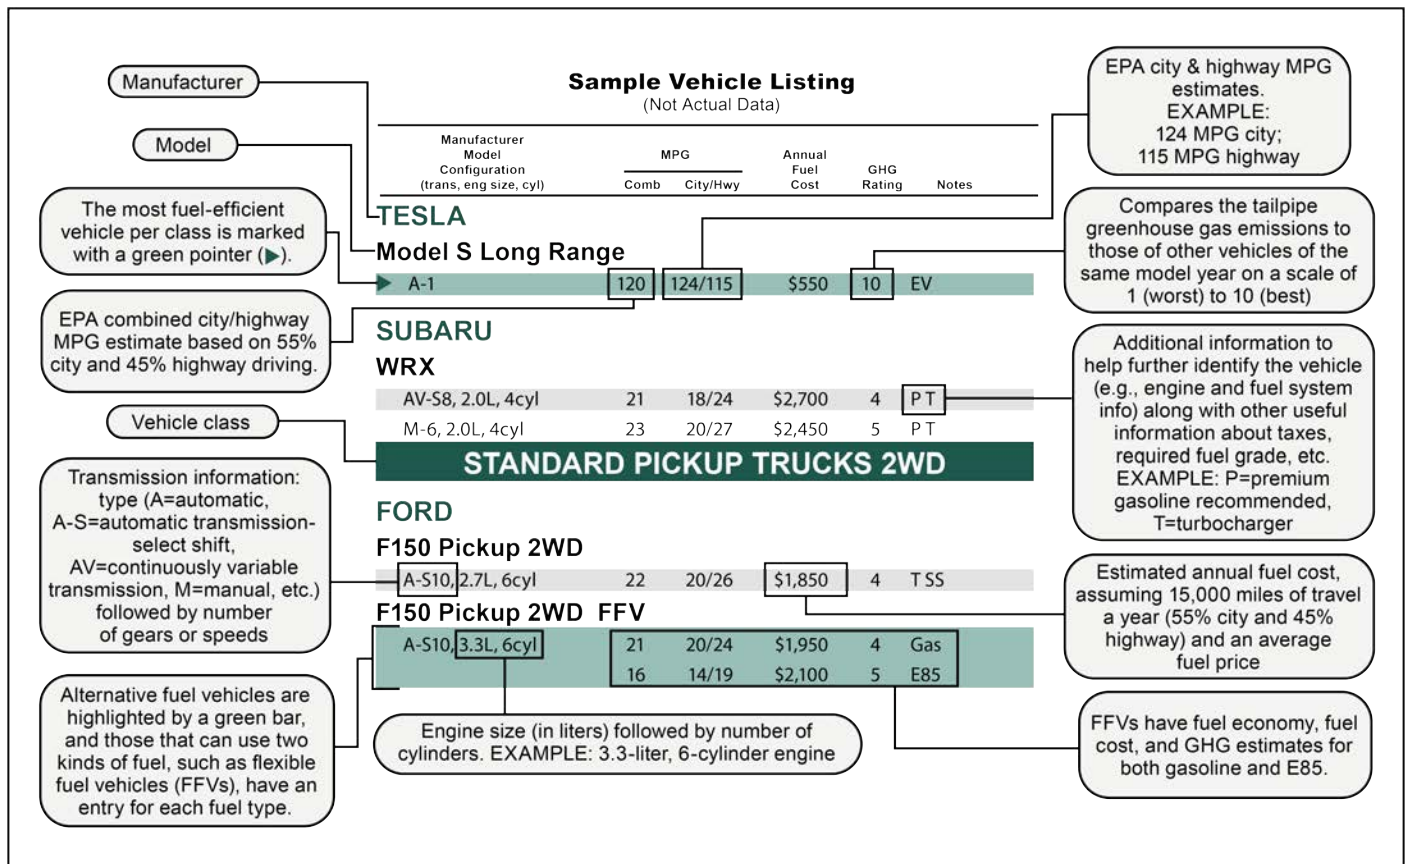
Manufacturer

Model

The most fuel-efficient vehicle per class is marked with a green pointer (▶).

EPA combined city/highway MPG estimate based on 55% city and 45% highway driving.

Vehicle class

Transmission information: type (A=automatic, A-S=automatic transmission-select shift, AV=continuously variable transmission, M=manual, etc.) followed by number of gears or speeds

Alternative fuel vehicles are highlighted by a green bar, and those that can use two kinds of fuel, such as flexible fuel vehicles (FFVs), have an entry for each fuel type.

Sample Vehicle Listing
(Not Actual Data)

| Manufacturer Model Configuration (trans, eng size, cyl) | MPG Comb | MPG City/Hwy | Annual Fuel Cost | GHG Rating | Notes |
|---|---|---|---|---|---|
| TESLA | | | | | |
| Model S Long Range | | | | | |
| A-1 | 120 | 124/115 | $550 | 10 | EV |
| SUBARU | | | | | |
| WRX | | | | | |
| AV-S8, 2.0L, 4cyl | 21 | 18/24 | $2,700 | 4 | P T |
| M-6, 2.0L, 4cyl | 23 | 20/27 | $2,450 | 5 | P T |
| STANDARD PICKUP TRUCKS 2WD | | | | | |
| FORD | | | | | |
| F150 Pickup 2WD | | | | | |
| A-S10, 2.7L, 6cyl | 22 | 20/26 | $1,850 | 4 | T SS |
| F150 Pickup 2WD FFV | | | | | |
| A-S10, 3.3L, 6cyl | 21 | 20/24 | $1,950 | 4 | Gas |
| | 16 | 14/19 | $2,100 | 5 | E85 |

Engine size (in liters) followed by number of cylinders. EXAMPLE: 3.3-liter, 6-cylinder engine

EPA city & highway MPG estimates. EXAMPLE: 124 MPG city; 115 MPG highway

Compares the tailpipe greenhouse gas emissions to those of other vehicles of the same model year on a scale of 1 (worst) to 10 (best)

Additional information to help further identify the vehicle (e.g., engine and fuel system info) along with other useful information about taxes, required fuel grade, etc. EXAMPLE: P=premium gasoline recommended, T=turbocharger

Estimated annual fuel cost, assuming 15,000 miles of travel a year (55% city and 45% highway) and an average fuel price

FFVs have fuel economy, fuel cost, and GHG estimates for both gasoline and E85.